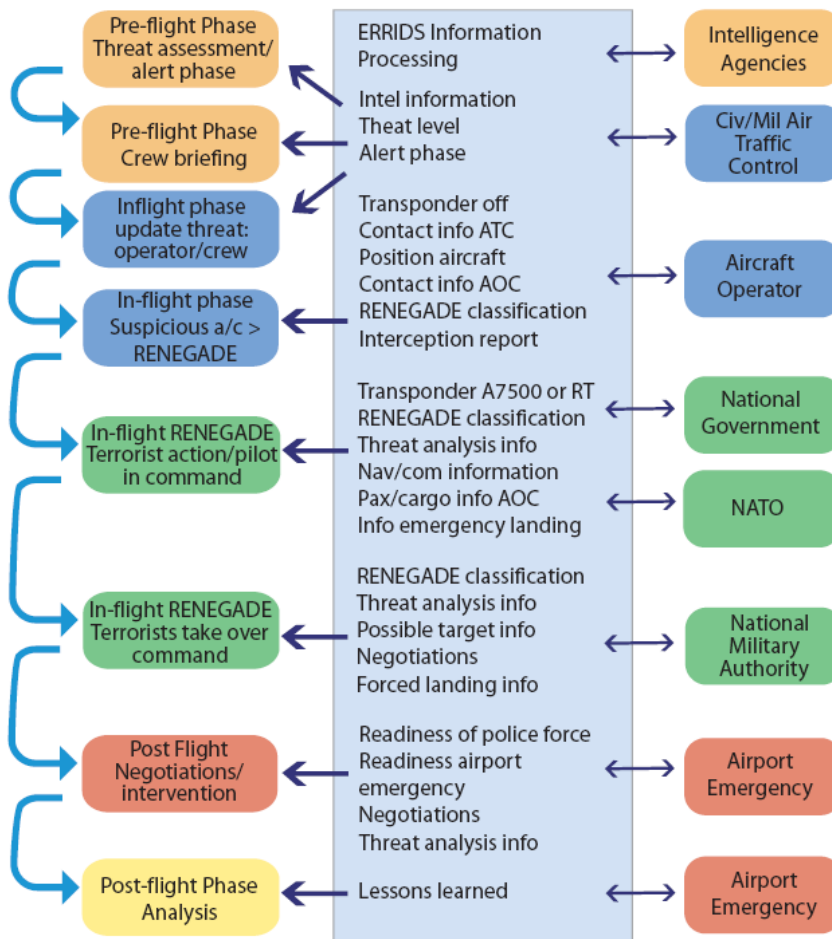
Pre-flight Phase
Threat assessment/
alert phase

Pre-flight Phase
Crew briefing

Inflight phase
update threat:
operator/crew

In-flight phase
Suspicious a/c >
RENEGADE

In-flight RENEGADE
Terrorist action/pilot
in command

In-flight RENEGADE
Terrorists take over
command

Post Flight
Negotiations/
intervention

Post-flight Phase
Analysis

ERRIDS Information
Processing

Intel information
Theat level
Alert phase

Transponder off
Contact info ATC
Position aircraft
Contact info AOC
RENEGADE classification
Interception report

Transponder A7500 or RT
RENEGADE classification
Threat analysis info
Nav/com information
Pax/cargo info AOC
Info emergency landing

RENEGADE classification
Threat analysis info
Possible target info
Negotiations
Forced landing info

Readiness of police force
Readiness airport
emergency
Negotiations
Threat analysis info

Lessons learned

Intelligence
Agencies

Civ/Mil Air
Traffic
Control

Aircraft
Operator

National
Government

NATO

National
Military
Authority

Airport
Emergency

Airport
Emergency